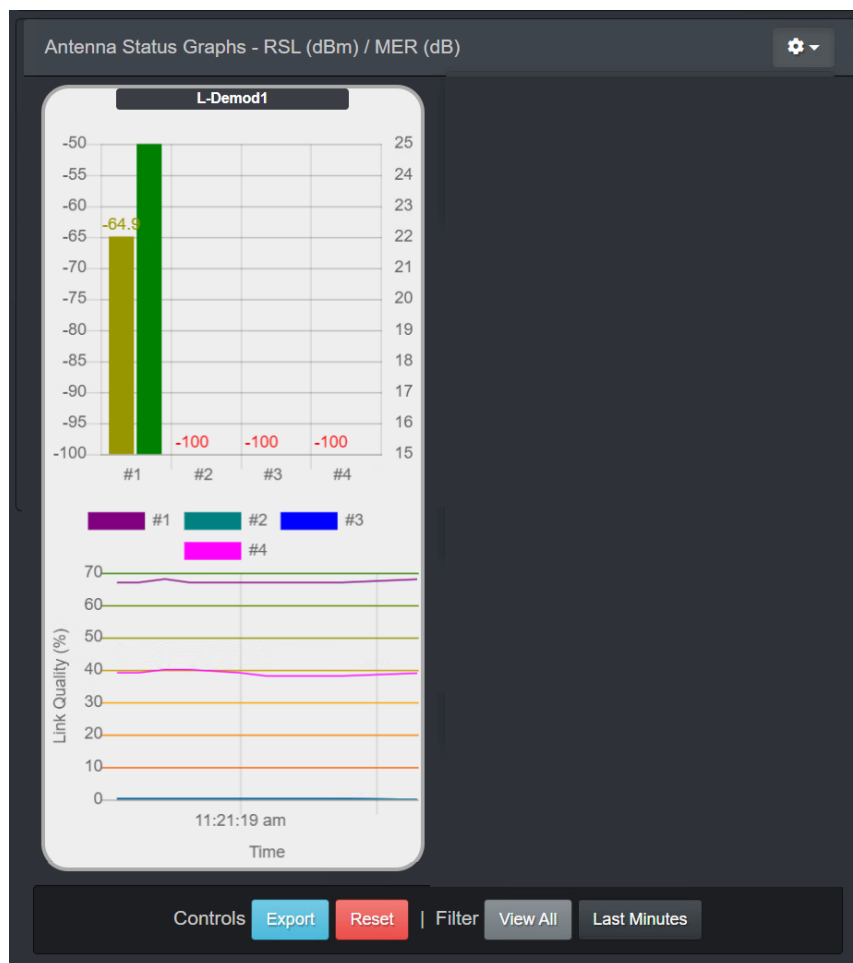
Antenna Status Graphs - RSL (dBm) / MER (dB)

L-Demod1

-50
-55
-60
-65
-70
-75
-80
-85
-90
-95
-100

25
24
23
22
21
20
19
18
17
16
15

-64.9
-100
-100
-100

#1 #2 #3 #4

#1 #2 #3
#4

70
60
50
40
30
20
10
0

Link Quality (%)

11:21:19 am

Time

Controls Export Reset | Filter View All Last Minutes